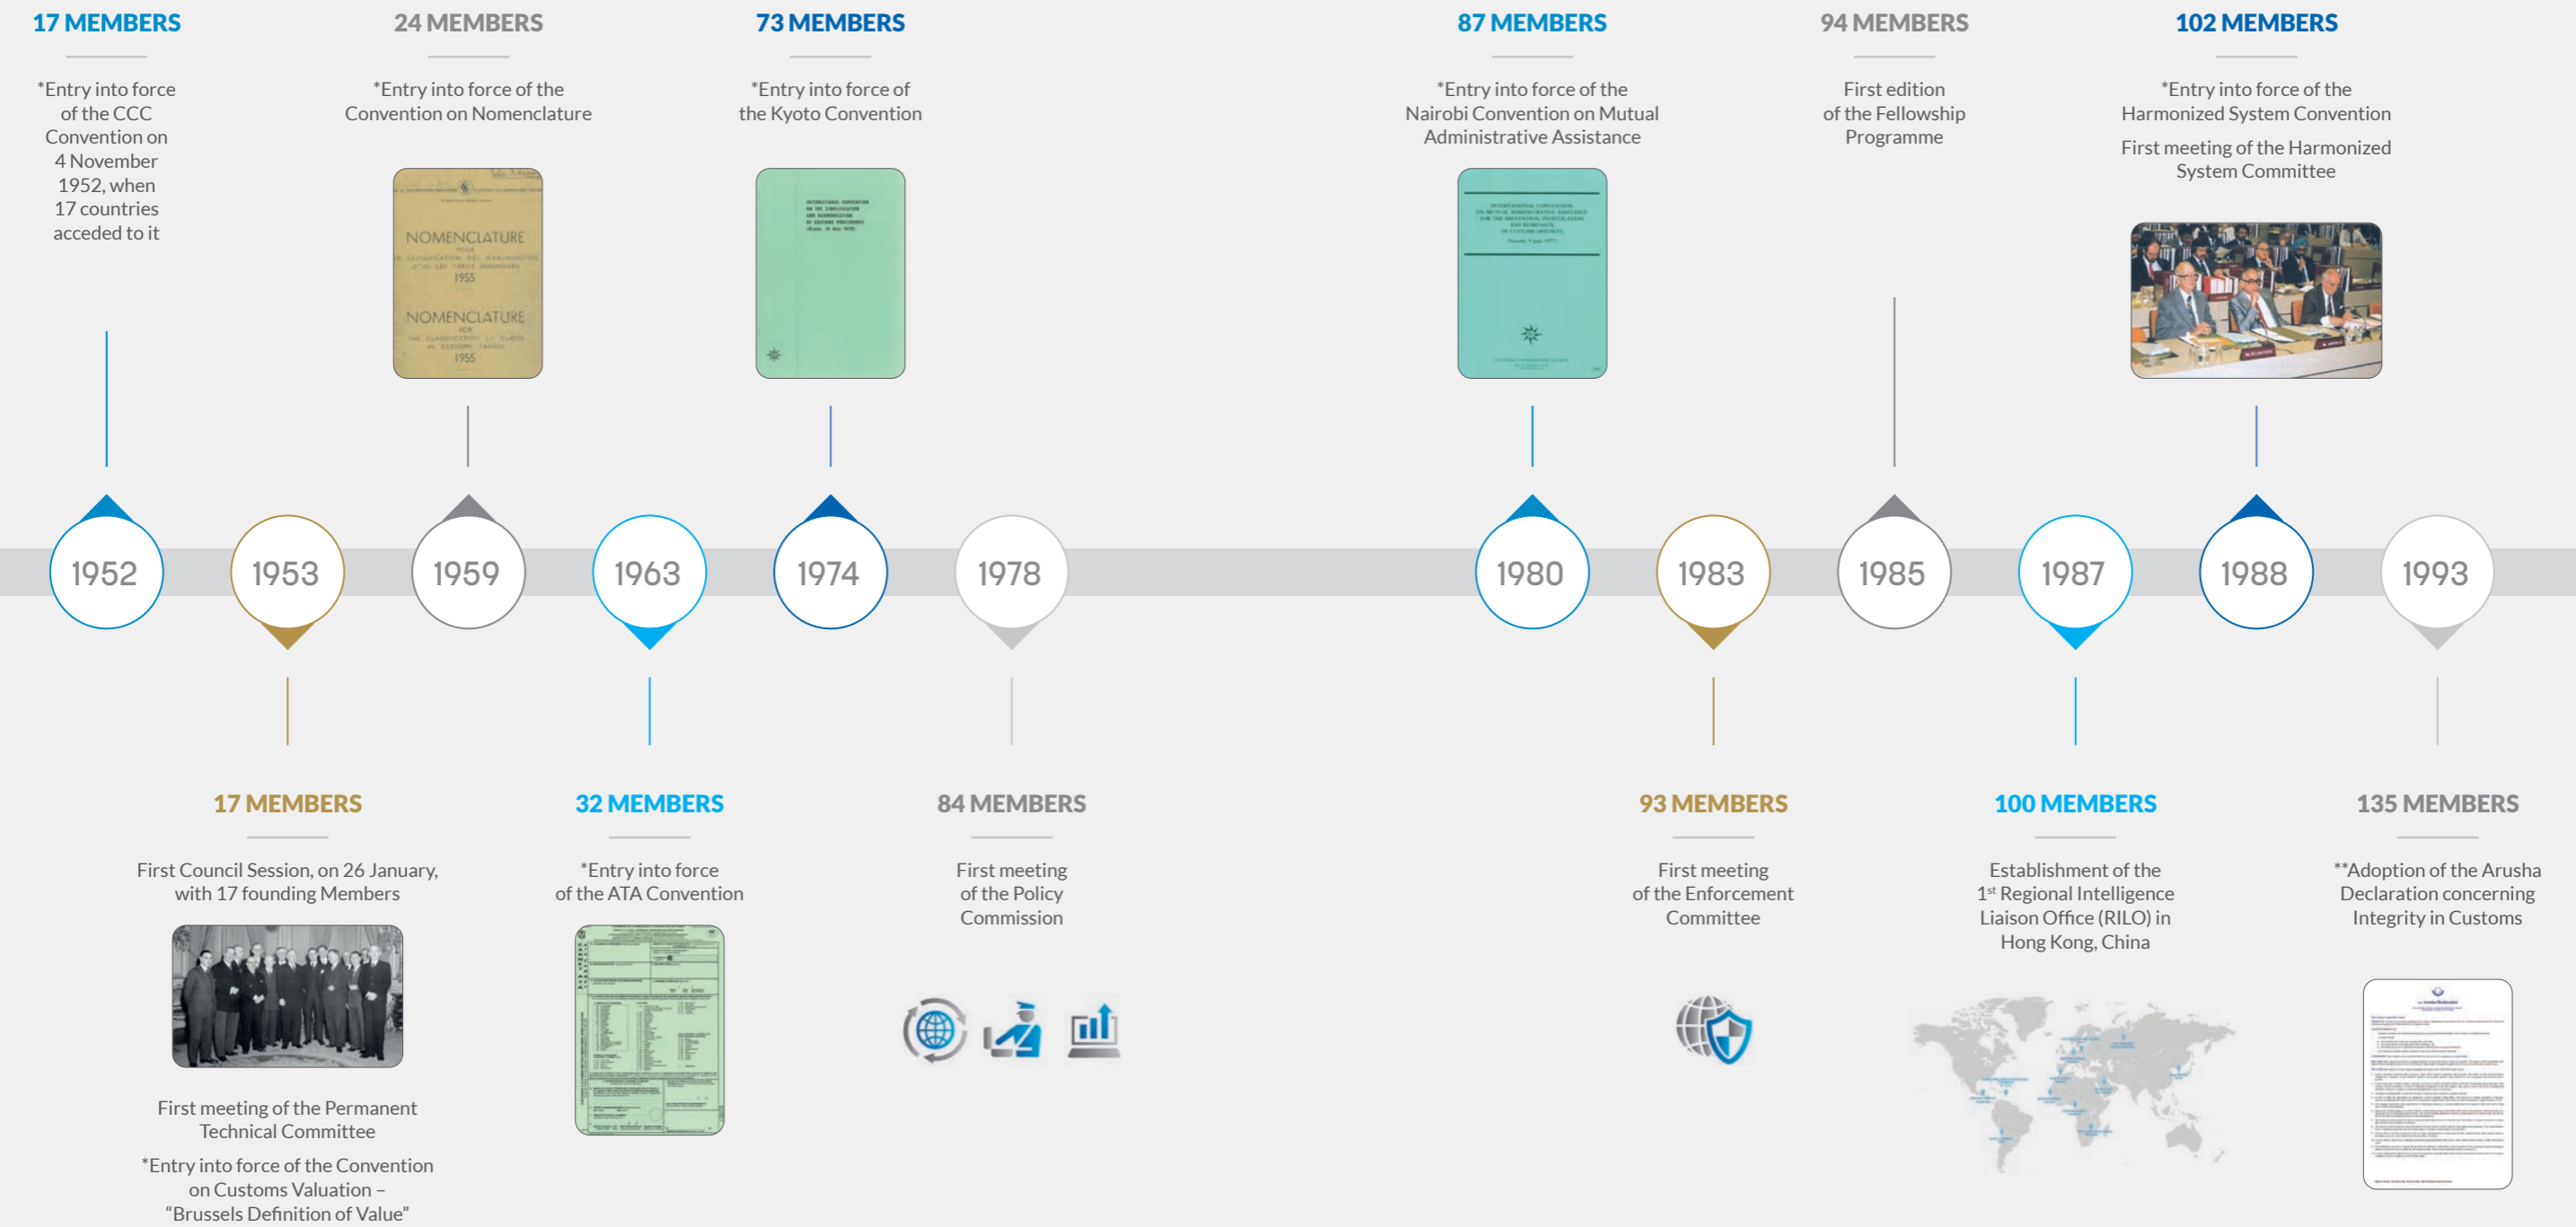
17 MEMBERS

*Entry into force of the CCC Convention on 4 November 1952, when 17 countries acceded to it

24 MEMBERS

*Entry into force of the Convention on Nomenclature

NOMENCLATURE POUR LA CLASSIFICATION DES MARCHANDISES DANS LES TARIFS DOUANIERS 1955

NOMENCLATURE FOR THE CLASSIFICATION OF GOODS IN CUSTOMS TARIFFS 1955

73 MEMBERS

*Entry into force of the Kyoto Convention

87 MEMBERS

*Entry into force of the Nairobi Convention on Mutual Administrative Assistance

94 MEMBERS

First edition of the Fellowship Programme

102 MEMBERS

*Entry into force of the Harmonized System Convention

First meeting of the Harmonized System Committee

1952

1953

1959

1963

1974

1978

1980

1983

1985

1987

1988

1993

17 MEMBERS

First Council Session, on 26 January, with 17 founding Members

First meeting of the Permanent Technical Committee

*Entry into force of the Convention on Customs Valuation – “Brussels Definition of Value”

32 MEMBERS

*Entry into force of the ATA Convention

84 MEMBERS

First meeting of the Policy Commission

93 MEMBERS

First meeting of the Enforcement Committee

100 MEMBERS

Establishment of the 1st Regional Intelligence Liaison Office (RILO) in Hong Kong, China

135 MEMBERS

**Adoption of the Arusha Declaration concerning Integrity in Customs